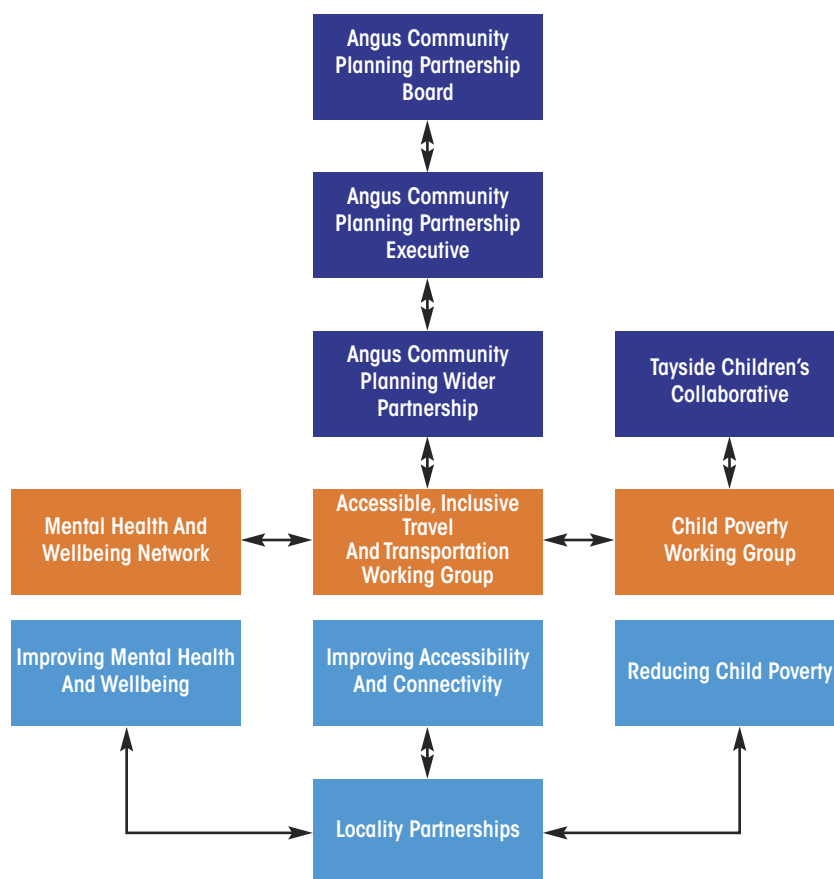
Angus Community Planning Partnership Board

Angus Community Planning Partnership Executive

Angus Community Planning Wider Partnership

Tayside Children's Collaborative

Mental Health And Wellbeing Network

Accessible, Inclusive Travel And Transportation Working Group

Child Poverty Working Group

Improving Mental Health And Wellbeing

Improving Accessibility And Connectivity

Reducing Child Poverty

Locality Partnerships